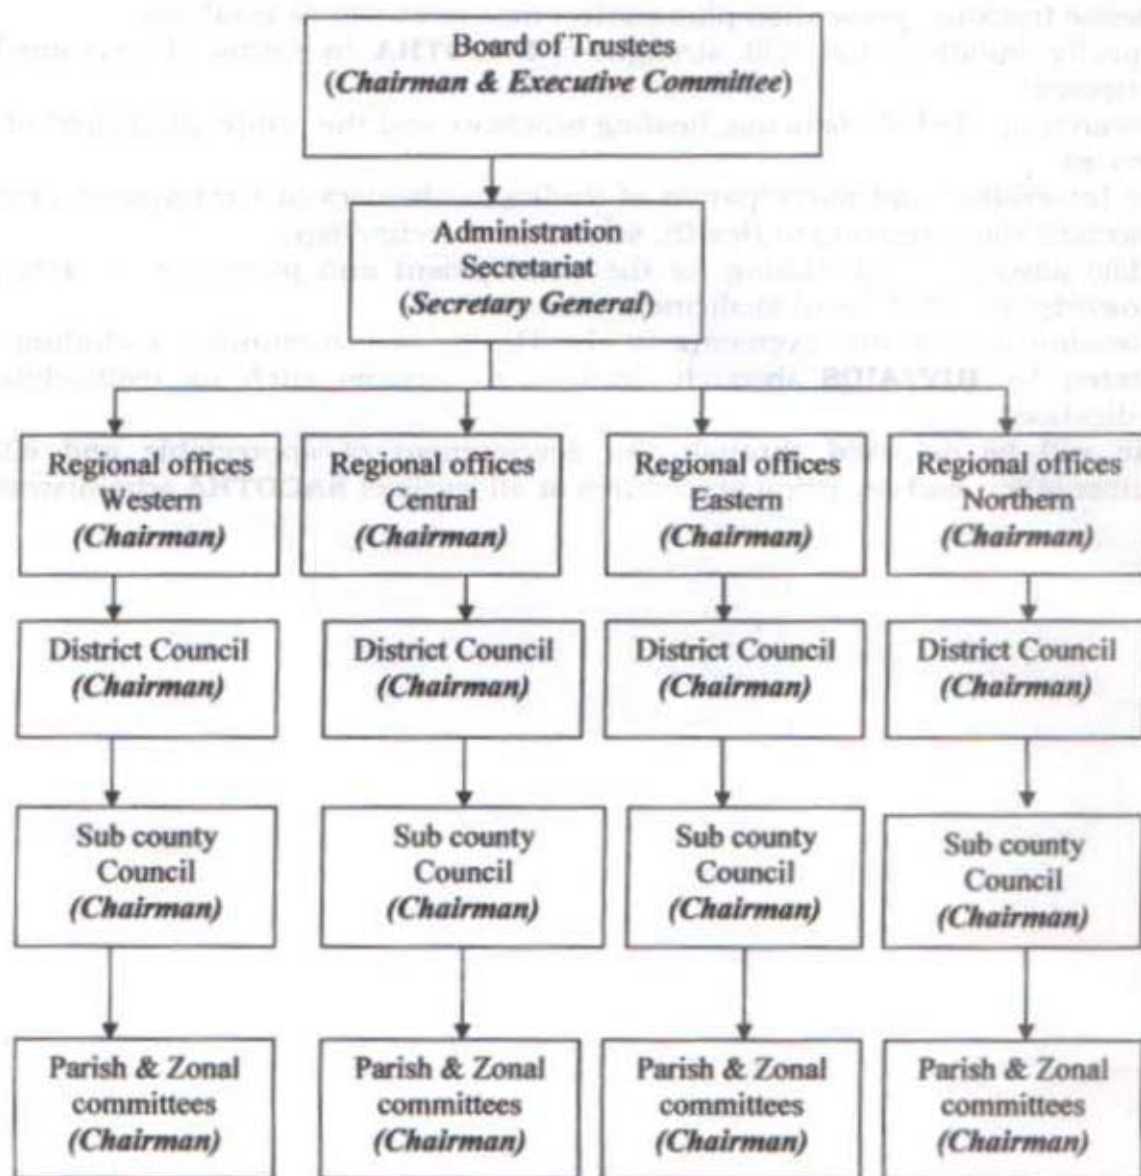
Board of Trustees
(Chairman & Executive Committee)

Administration Secretariat
(Secretary General)

Regional offices Western
(Chairman)

Regional offices Central
(Chairman)

Regional offices Eastern
(Chairman)

Regional offices Northern
(Chairman)

District Council
(Chairman)

District Council
(Chairman)

District Council
(Chairman)

District Council
(Chairman)

Sub county Council
(Chairman)

Sub county Council
(Chairman)

Sub county Council
(Chairman)

Sub county Council
(Chairman)

Parish & Zonal committees
(Chairman)

Parish & Zonal committees
(Chairman)

Parish & Zonal committees
(Chairman)

Parish & Zonal committees
(Chairman)